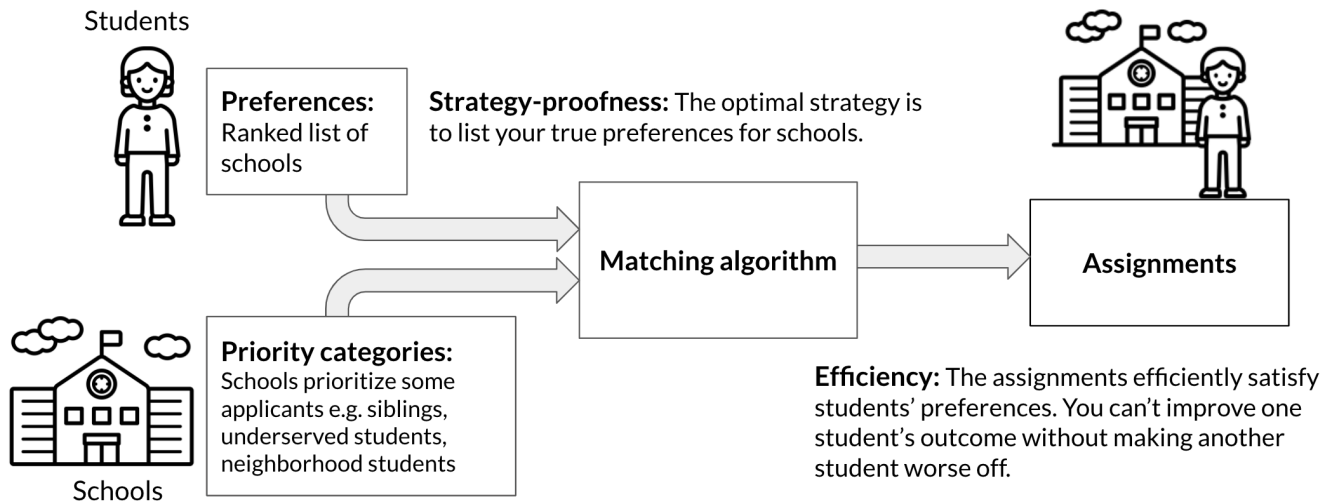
Students

**Preferences:** Ranked list of schools

**Strategy-proofness:** The optimal strategy is to list your true preferences for schools.

**Matching algorithm**

**Assignments**

**Priority categories:** Schools prioritize some applicants e.g. siblings, underserved students, neighborhood students

Schools

**Efficiency:** The assignments efficiently satisfy students' preferences. You can't improve one student's outcome without making another student worse off.